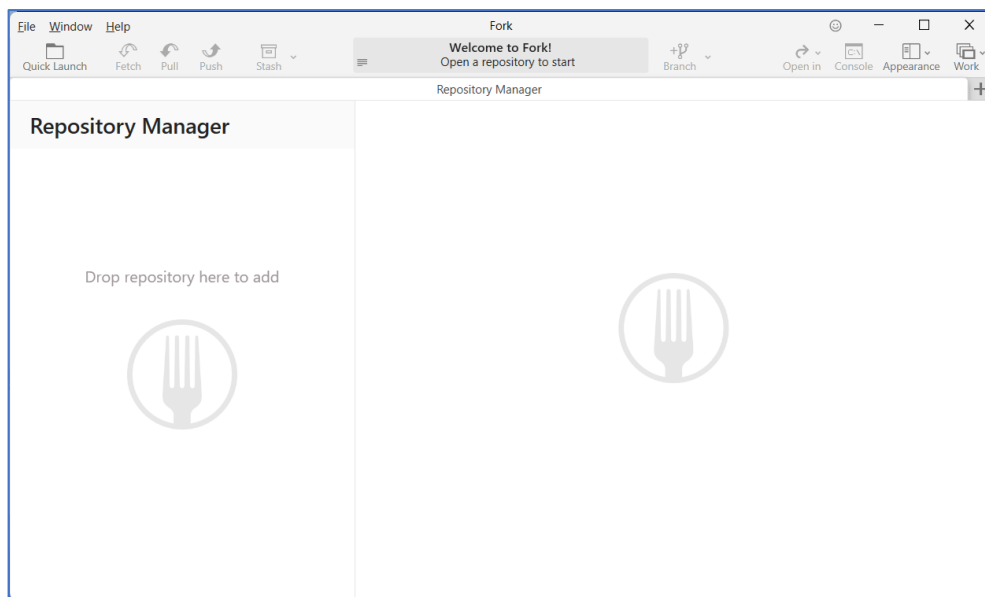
File Window Help

Fork

Quick Launch Fetch Pull Push Stash

Welcome to Fork!
Open a repository to start

Branch

Open in Console Appearance Work

Repository Manager

Repository Manager

Drop repository here to add